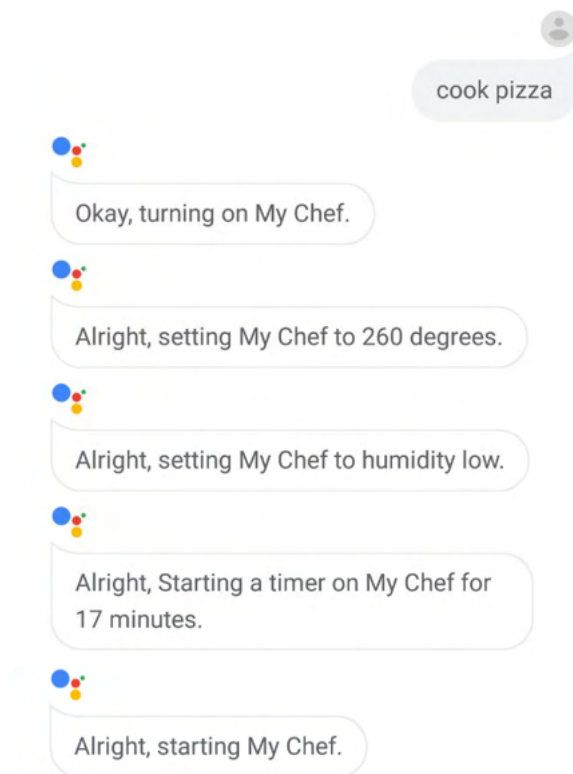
cook pizza

Okay, turning on My Chef.

Alright, setting My Chef to 260 degrees.

Alright, setting My Chef to humidity low.

Alright, Starting a timer on My Chef for 17 minutes.

Alright, starting My Chef.